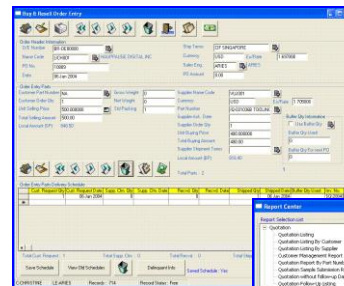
Buy & Resell Order Entry

Order Header Information
O/E Number BR-08.00000
Name Code
PO No.
Date 06 Jan 2006
Ship Terms EXP SINGAPORE
Currency USD Ex.Rate 1.600000
Sales Eng. ARIES
PO Amount 0.00

Order Entry Parts
Customer Part Number
Customer Order Qty
Unit Selling Price 500.000000
Total Selling Amount 500.00
Local Amount (EP) 
Gross Weight 0
Net Weight 0
Nett Packing 1
Supplier Name Code
Currency USD Ex.Rate
Part Number
Supplier Init. Date
Supplier Order Qty
Unit Buying Price 400.000000
Total Buying Amount 400.00
Supplier Shipment Terms
Local Amount (EP)
Buffer Qty Information
Use Buffer Qty
Buffer Qty Balance
Buffer Qty For new PO
Total Parts 2

Order Entry Parts Delivery Schedule
Cust. Request Qty | Cust. Request Date | Supp. Cfm. Qty | Supp. Cfm. Date | Resell Qty | Resell Date | Shipped Qty | Shipped Date | Buffer Qty Used | Inv. No
06 Jan 2006

Total Cust. Request 1
Total Supp. Cfm 0
Total Resell 0
Save Schedule
View Old Schedules
Delinquent Info
Saved Schedule: Yes
CORNSTINE LE ARIES Records: 7/4 Record Status: Free

Report Center
Report Selection List
Quotation
Quotation Listing
Quotation Listing By Customer
Quotation Listing By Supplier
Quotation Management Report
Quotation Report By Part Number
Quotation Sample Submission R
Quotation without Follow-up Da
Quotation Follow-up Listing